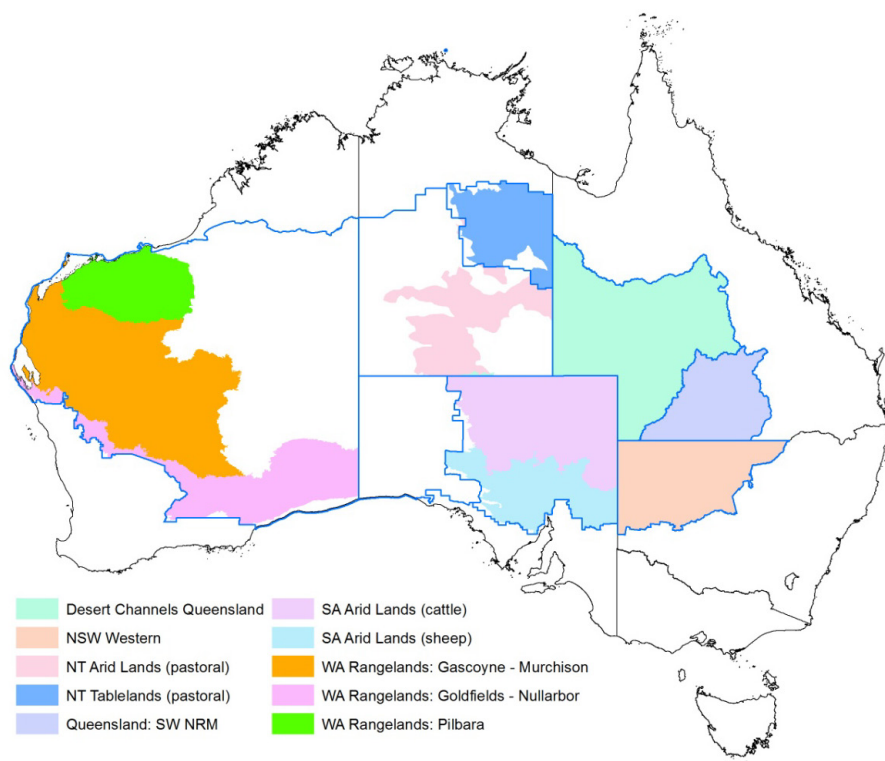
Desert Channels Queensland
NSW Western
NT Arid Lands (pastoral)
NT Tablelands (pastoral)
Queensland: SW NRM

SA Arid Lands (cattle)
SA Arid Lands (sheep)
WA Rangelands: Gascoyne - Murchison
WA Rangelands: Goldfields - Nullarbor
WA Rangelands: Pilbara